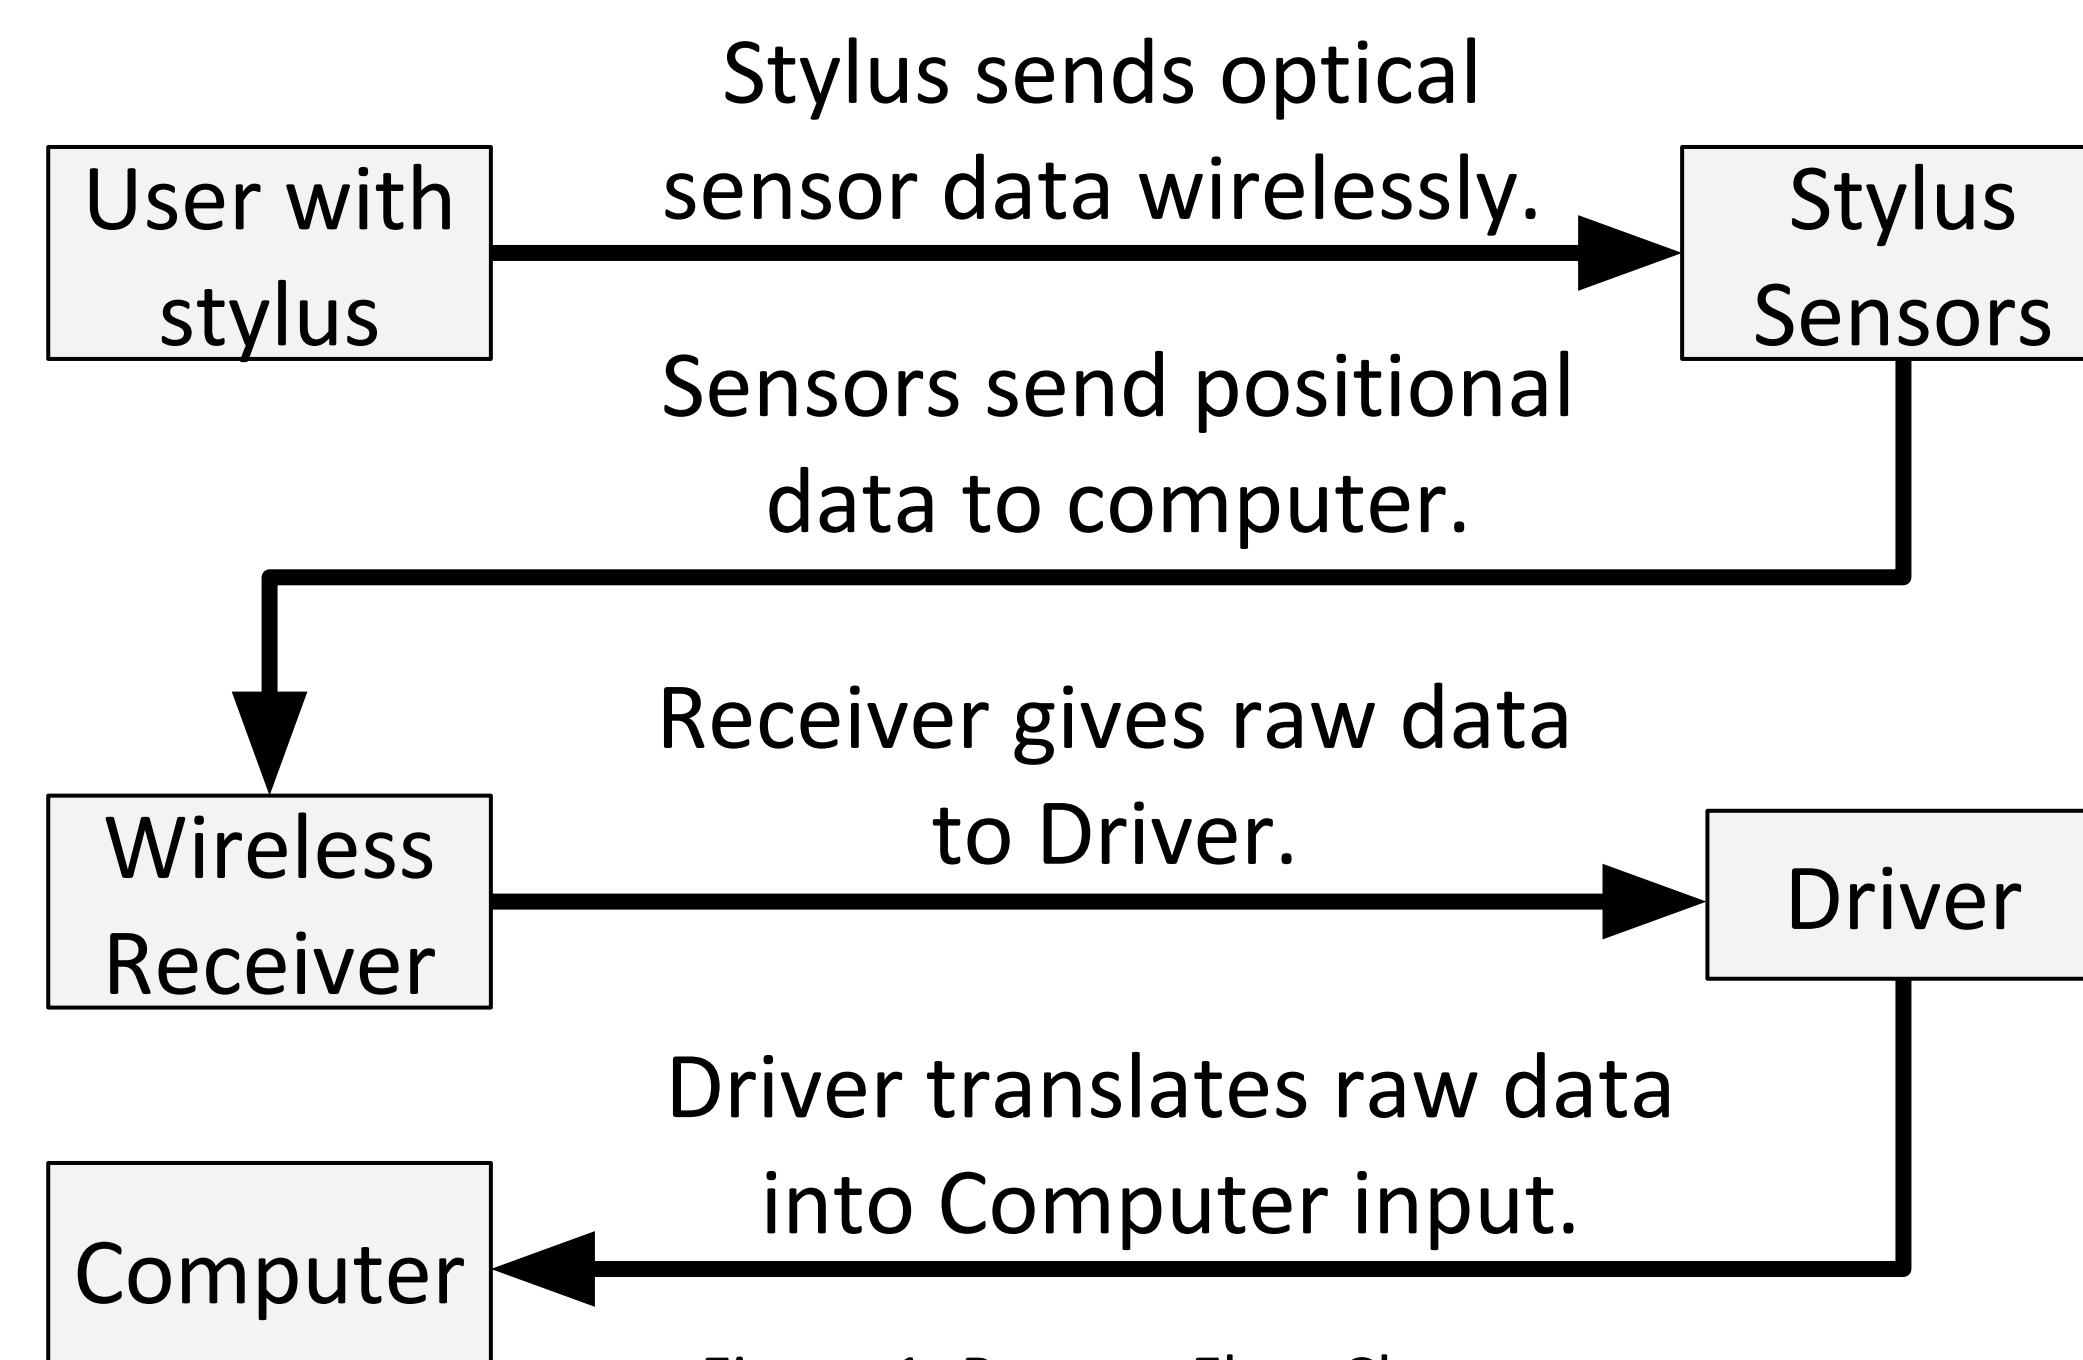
Stylus sends optical sensor data wirelessly.

User with stylus

Stylus Sensors

Sensors send positional data to computer.

Receiver gives raw data to Driver.

Wireless Receiver

Driver

Driver translates raw data into Computer input.

Computer

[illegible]